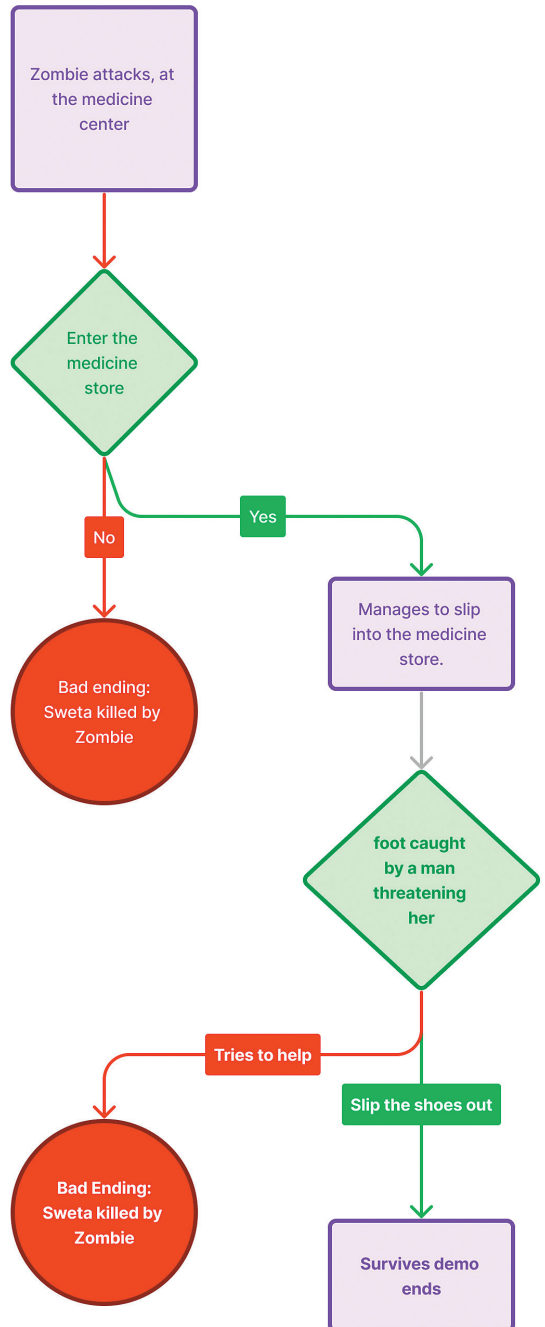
Zombie attacks, at the medicine center

Enter the medicine store

No

Yes

Bad ending: Sweta killed by Zombie

Manages to slip into the medicine store.

foot caught by a man threatening her

Tries to help

Slip the shoes out

Bad Ending: Sweta killed by Zombie

Survives demo ends